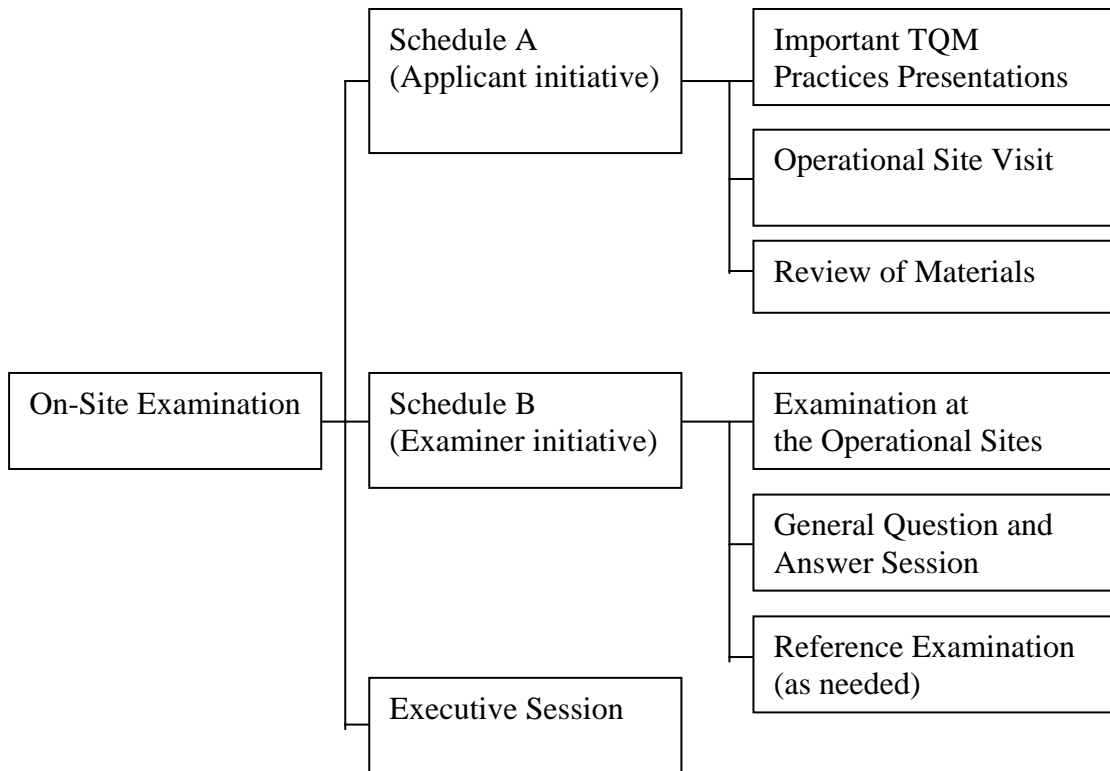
On-Site Examination

Schedule A
(Applicant initiative)

Important TQM Practices Presentations

Operational Site Visit

Review of Materials

Schedule B
(Examiner initiative)

Examination at the Operational Sites

General Question and Answer Session

Reference Examination (as needed)

Executive Session